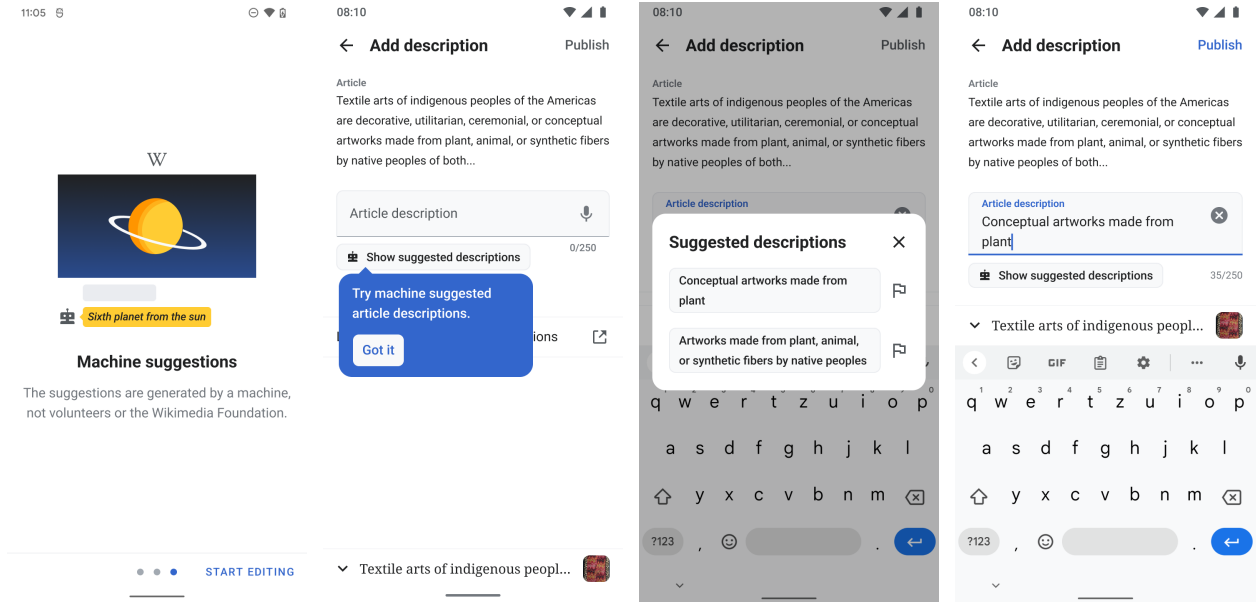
11:05

W

Sixth planet from the sun

Machine suggestions

The suggestions are generated by a machine, not volunteers or the Wikimedia Foundation.

START EDITING

08:10

Add description

Publish

Article

Textile arts of indigenous peoples of the Americas are decorative, utilitarian, ceremonial, or conceptual artworks made from plant, animal, or synthetic fibers by native peoples of both...

Article description

Show suggested descriptions

0/250

Try machine suggested article descriptions.

Got it

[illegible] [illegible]ions

Textile arts of indigenous peopl...

08:10

Add description

Publish

Article

Textile arts of indigenous peoples of the Americas are decorative, utilitarian, ceremonial, or conceptual artworks made from plant, animal, or synthetic fibers by native peoples of both...

Article description

Suggested descriptions

Conceptual artworks made from plant

Artworks made from plant, animal, or synthetic fibers by native peoples

q w e r t z u i o p
a s d f g h j k l
y x c v b n m
?123 , .

08:10

Add description

Publish

Article

Textile arts of indigenous peoples of the Americas are decorative, utilitarian, ceremonial, or conceptual artworks made from plant, animal, or synthetic fibers by native peoples of both...

Article description

Conceptual artworks made from plant

Show suggested descriptions

35/250

Textile arts of indigenous peopl...

GIF

1 2 3 4 5 6 7 8 9 0
q w e r t z u i o p
a s d f g h j k l
y x c v b n m
?123 , .